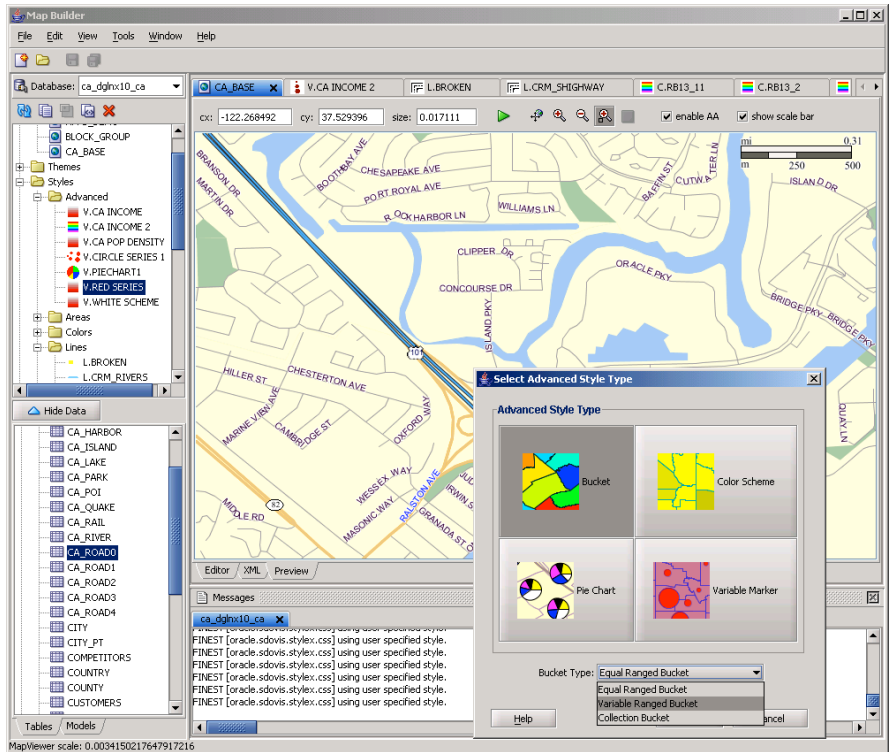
Map Builder

File Edit View Tools Window Help

Database: ca_dglnx10_ca

BLOCK_GROUP
CA_BASE
Themes
Styles
Advanced
V.CA INCOME
V.CA INCOME 2
V.CA POP DENSITY
V.CIRCLE SERIES 1
V.PIECHART1
V.RED SERIES
V.WHITE SCHEME
Areas
Colors
Lines
L.BROKEN
L.CRM_RIVERS

Hide Data

CA_HARBOR
CA_ISLAND
CA_LAKE
CA_PARK
CA_POI
CA_QUAKE
CA_RAIL
CA_RIVER
CA_ROAD0
CA_ROAD1
CA_ROAD2
CA_ROAD3
CA_ROAD4
CITY
CITY_PT
COMPETITORS
COUNTRY
COUNTY
CUSTOMERS

Tables Models

CA_BASE | V.CA INCOME 2 | L.BROKEN | L.CRM_SHIGHWAY | C.RB13_11 | C.RB13_2

cx: -122.268492 cy: 37.529396 size: 0.017111 enable AA show scale bar

mi 0.31
m 250 500

BRANSON DR
MARTIN DR
BOOTHBAY AVE
CHESAPEAKE AVE
PORT ROYAL AVE
ROCK HARBOR LN
WILLIAMS LN
BAFFIN ST
CUTWATER LN
ISLAND DR
CLIPPER DR
ORACLE PKY
CONCOURSE DR
ISLAND PKY
BRIDGE PKY
BRIDGE PKY
101
HILLER ST
CHESTERTON AVE
MARINE VIEW AVE
CAMBRIDGE ST
OXFORD WAY
WESSEX WAY
RALSTON AVE
IRWIN ST
MASONIC WAY
GRANADA ST
MIDDLE RD
82
QUAY LN

Editor XML Preview

Messages
ca_dglnx10_ca
FINEST [oracle.sdovis.stylex.css] using user specified style.
FINEST [oracle.sdovis.stylex.css] using user specified style.
FINEST [oracle.sdovis.stylex.css] using user specified style.
FINEST [oracle.sdovis.stylex.css] using user specified style.
FINEST [oracle.sdovis.stylex.css] using user specified style.
FINEST [oracle.sdovis.stylex.css] using user specified style.
FINEST [oracle.sdovis.stylex.css] using user specified style.

Select Advanced Style Type
Advanced Style Type
Bucket
Color Scheme
Pie Chart
Variable Marker
Bucket Type: Equal Ranged Bucket
Equal Ranged Bucket
Variable Ranged Bucket
Collection Bucket
Help
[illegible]ancel

MapViewer scale: 0.0034150217647917216